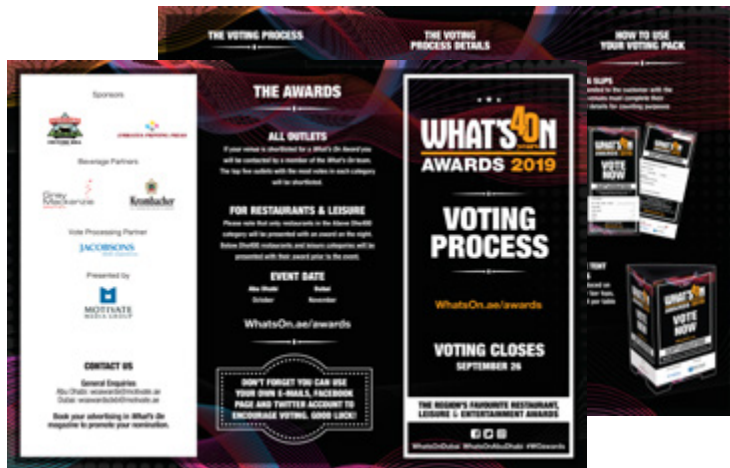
THE VOTING PROCESS

THE VOTING PROCESS DETAILS

HOW TO USE YOUR VOTING PACK

SLIPS

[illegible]

Sponsors

Beverage Partners

Grey Mackenzie

Krombacher

Vote Processing Partner

JACOBSONS

Presented by

MOTIVATE MEDIA GROUP

CONTACT US

General Enquiries

Abu Dhabi: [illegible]

Dubai: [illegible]

Book your advertising in What's On magazine to promote your nomination.

THE AWARDS

ALL OUTLETS

If your venue is shortlisted for a What's On Award you will be contacted by a member of the What's On team. The top five outlets with the most votes in each category will be shortlisted.

FOR RESTAURANTS & LEISURE

Please note that only restaurants in the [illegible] category will be presented with an award on the night. Below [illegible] restaurants and leisure categories will be presented with their award prior to the event.

EVENT DATE

Abu Dhabi

October

Dubai

November

WhatsOn.ae/awards

DON'T FORGET YOU CAN USE YOUR OWN E-MAILS, FACEBOOK PAGE AND TWITTER ACCOUNT TO ENCOURAGE VOTING. GOOD LUCK!

WHAT'S ON 40 YEARS

AWARDS 2019

VOTING PROCESS

WhatsOn.ae/awards

VOTING CLOSES

SEPTEMBER 26

THE REGION'S FAVOURITE RESTAURANT, LEISURE & ENTERTAINMENT AWARDS

WhatsOnDubai WhatsOnAbuDhabi #WOawards

WHAT'S ON

VOTE NOW

WHAT'S ON

VOTE NOW